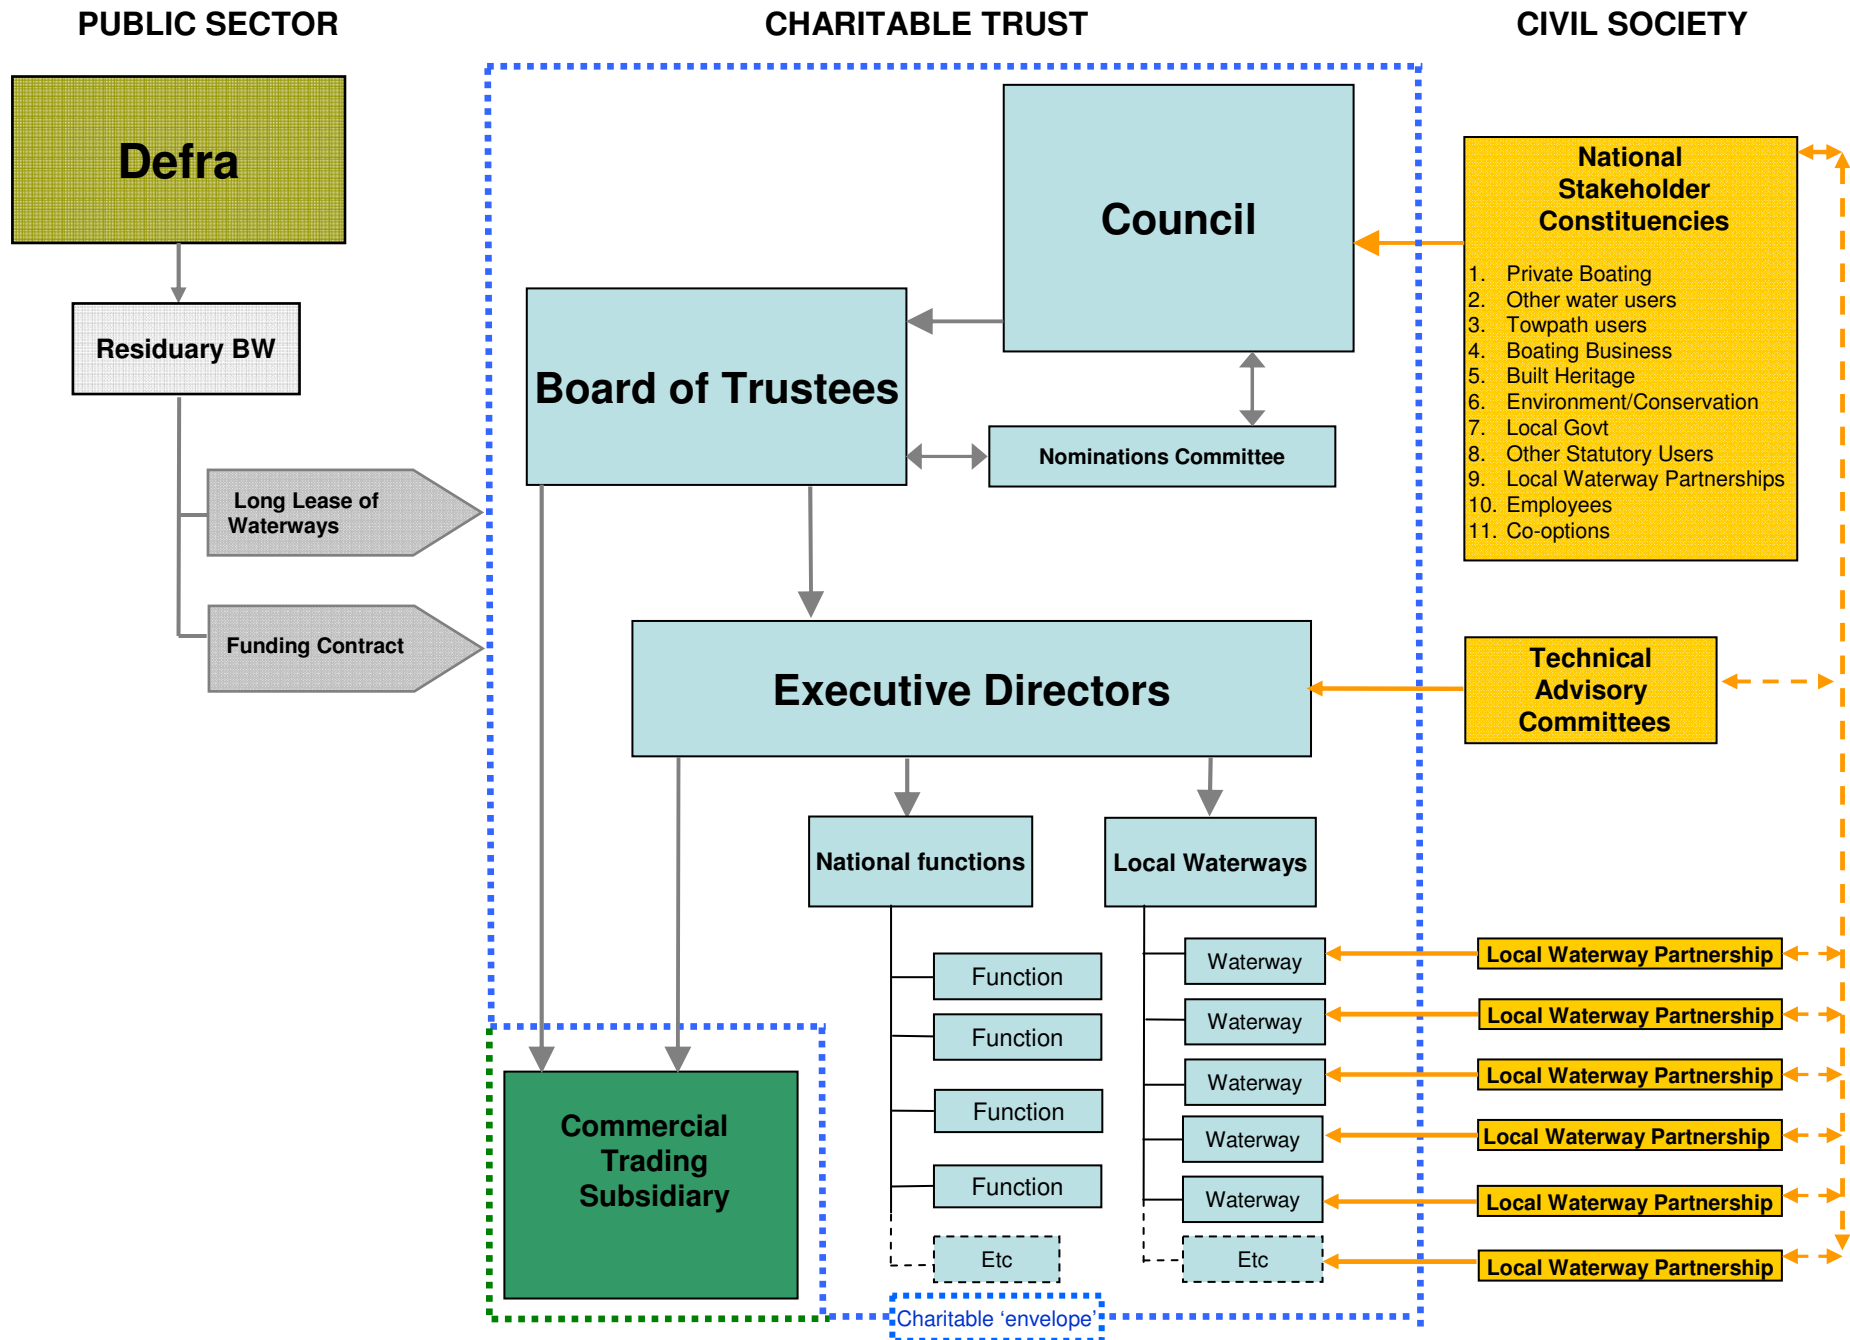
PUBLIC SECTOR

CHARITABLE TRUST

CIVIL SOCIETY

Defra

Residuary BW

Long Lease of Waterways

Funding Contract

Council

Board of Trustees

Nominations Committee

National Stakeholder Constituencies

1. Private Boating
2. Other water users
3. Towpath users
4. Boating Business
5. Built Heritage
6. Environment/Conservation
7. Local Govt
8. Other Statutory Users
9. Local Waterway Partnerships
10. Employees
11. Co-options

Executive Directors

Technical Advisory Committees

National functions

Local Waterways

Function

Function

Function

Function

Etc

Waterway

Waterway

Waterway

Waterway

Waterway

Etc

Local Waterway Partnership

Local Waterway Partnership

Local Waterway Partnership

Local Waterway Partnership

Local Waterway Partnership

Local Waterway Partnership

Commercial Trading Subsidiary

Charitable ‘envelope’